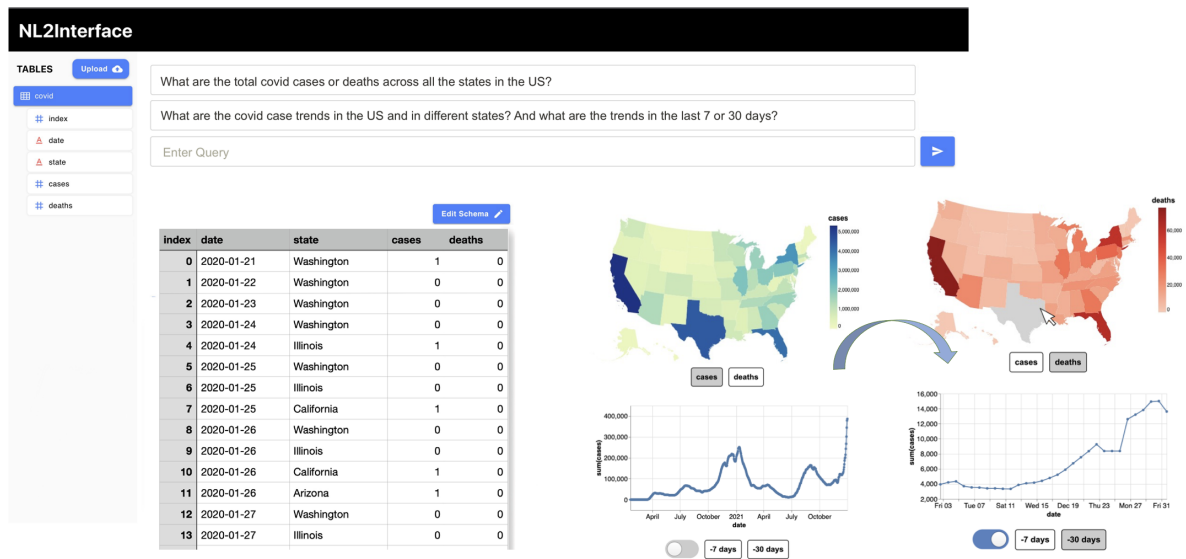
NL2Interface

TABLES

Upload

covid

index

date

state

cases

deaths

What are the total covid cases or deaths across all the states in the US?

What are the covid case trends in the US and in different states? And what are the trends in the last 7 or 30 days?

Enter Query

Edit Schema

| index | date | state | cases | deaths |
|---|---|---|---|---|
| 0 | 2020-01-21 | Washington | 1 | 0 |
| 1 | 2020-01-22 | Washington | 0 | 0 |
| 2 | 2020-01-23 | Washington | 0 | 0 |
| 3 | 2020-01-24 | Washington | 0 | 0 |
| 4 | 2020-01-24 | Illinois | 1 | 0 |
| 5 | 2020-01-25 | Washington | 0 | 0 |
| 6 | 2020-01-25 | Illinois | 0 | 0 |
| 7 | 2020-01-25 | California | 1 | 0 |
| 8 | 2020-01-26 | Washington | 0 | 0 |
| 9 | 2020-01-26 | Illinois | 0 | 0 |
| 10 | 2020-01-26 | California | 1 | 0 |
| 11 | 2020-01-26 | Arizona | 1 | 0 |
| 12 | 2020-01-27 | Washington | 0 | 0 |
| 13 | 2020-01-27 | Illinois | 0 | 0 |

cases
5,000,000
4,000,000
3,000,000
2,000,000
1,000,000
0

cases deaths

deaths
60,000
40,000
20,000

cases deaths

400,000
300,000
200,000
100,000
0
sum(cases)
April July October 2021 April July October
date

-7 days -30 days

16,000
14,000
12,000
10,000
8,000
6,000
4,000
2,000
sum(cases)
Fri 03 Tue 07 Sat 11 Wed 15 Dec 19 Thu 23 Mon 27 Fri 31
date

-7 days -30 days